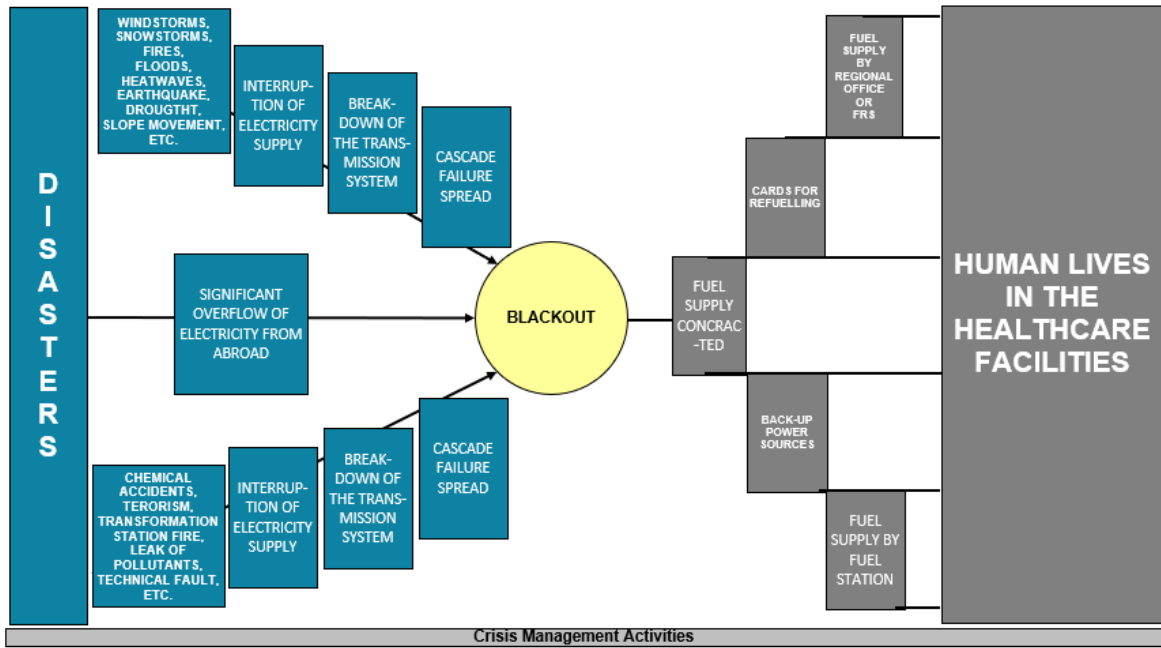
DISASTERS

WINDSTORMS, SNOWSTORMS, FIRES, FLOODS, HEATWAVES, EARTHQUAKE, DROUGTHT, SLOPE MOVEMENT, ETC.

INTERRUPTION OF ELECTRICITY SUPPLY

BREAKDOWN OF THE TRANSMISSION SYSTEM

CASCADE FAILURE SPREAD

SIGNIFICANT OVERFLOW OF ELECTRICITY FROM ABROAD

BLACKOUT

CHEMICAL ACCIDENTS, TERORISM, TRANSFORMATION STATION FIRE, LEAK OF POLLUTANTS, TECHNICAL FAULT, ETC.

INTERRUPTION OF ELECTRICITY SUPPLY

BREAKDOWN OF THE TRANSMISSION SYSTEM

CASCADE FAILURE SPREAD

FUEL SUPPLY CONCRACTED

FUEL SUPPLY BY REGIONAL OFFICE OR FRS

CARDS FOR REFUELLING

BACK-UP POWER SOURCES

FUEL SUPPLY BY FUEL STATION

HUMAN LIVES IN THE HEALTHCARE FACILITIES

Crisis Management Activities